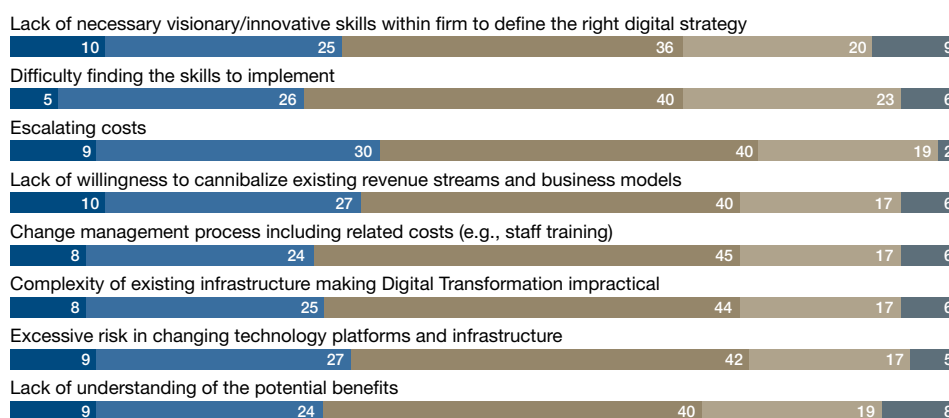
Lack of necessary visionary/innovative skills within firm to define the right digital strategy
10 25 36 20 9

Difficulty finding the skills to implement
5 26 40 23 6

Escalating costs
9 30 40 19 2

Lack of willingness to cannibalize existing revenue streams and business models
10 27 40 17 6

Change management process including related costs (e.g., staff training)
8 24 45 17 6

Complexity of existing infrastructure making Digital Transformation impractical
8 25 44 17 6

Excessive risk in changing technology platforms and infrastructure
9 27 42 17 5

Lack of understanding of the potential benefits
9 24 40 19 8